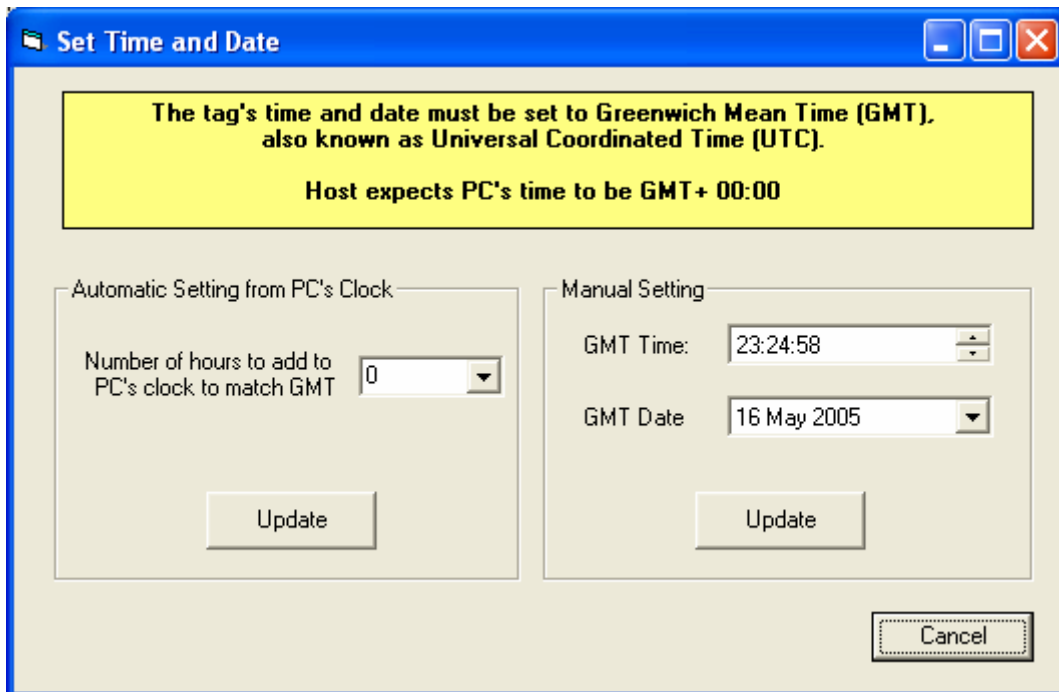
Set Time and Date

The tag's time and date must be set to Greenwich Mean Time (GMT), also known as Universal Coordinated Time (UTC).

Host expects PC's time to be GMT+ 00:00

Automatic Setting from PC's Clock

Number of hours to add to PC's clock to match GMT

0

Update

Manual Setting

GMT Time: 23:24:58

GMT Date 16 May 2005

Update

Cancel